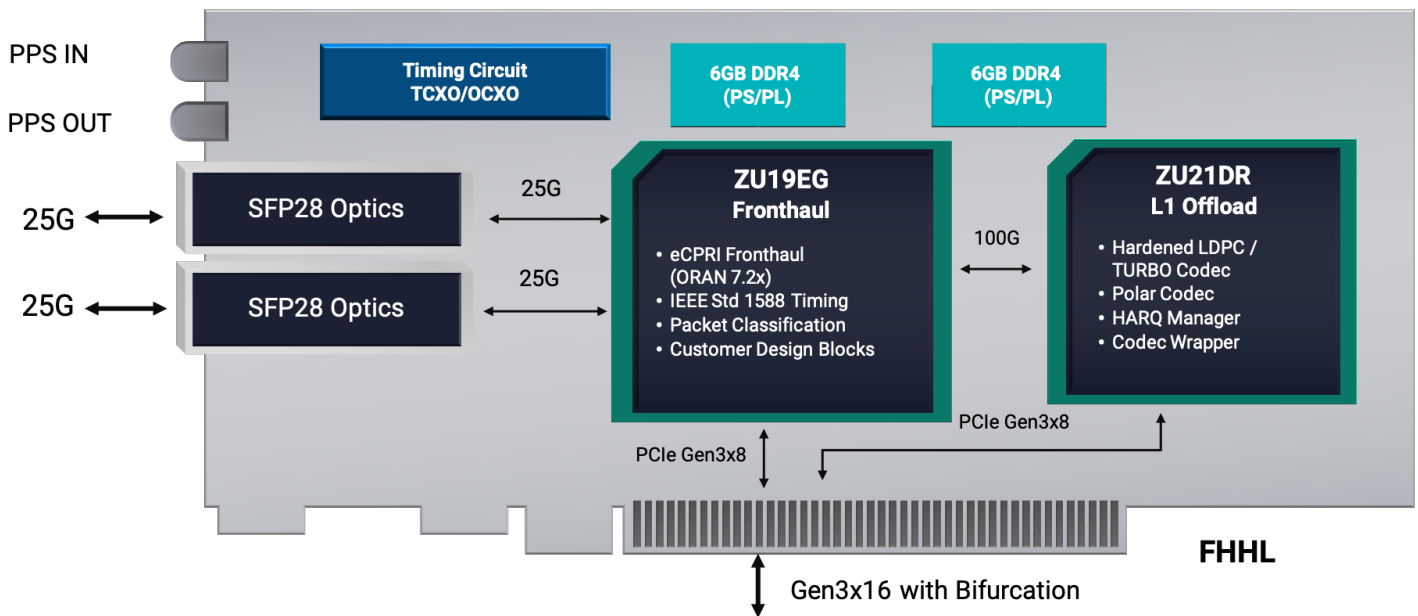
PPS IN

PPS OUT

Timing Circuit
TCXO/OCXO

6GB DDR4
(PS/PL)

6GB DDR4
(PS/PL)

25G

SFP28 Optics

25G

25G

SFP28 Optics

25G

ZU19EG
Fronthaul

• eCPRI Fronthaul (ORAN 7.2x)
• IEEE Std 1588 Timing
• Packet Classification
• Customer Design Blocks

100G

ZU21DR
L1 Offload

• Hardened LDPC / TURBO Codec
• Polar Codec
• HARQ Manager
• Codec Wrapper

PCIe Gen3x8

PCIe Gen3x8

FHHL

Gen3x16 with Bifurcation